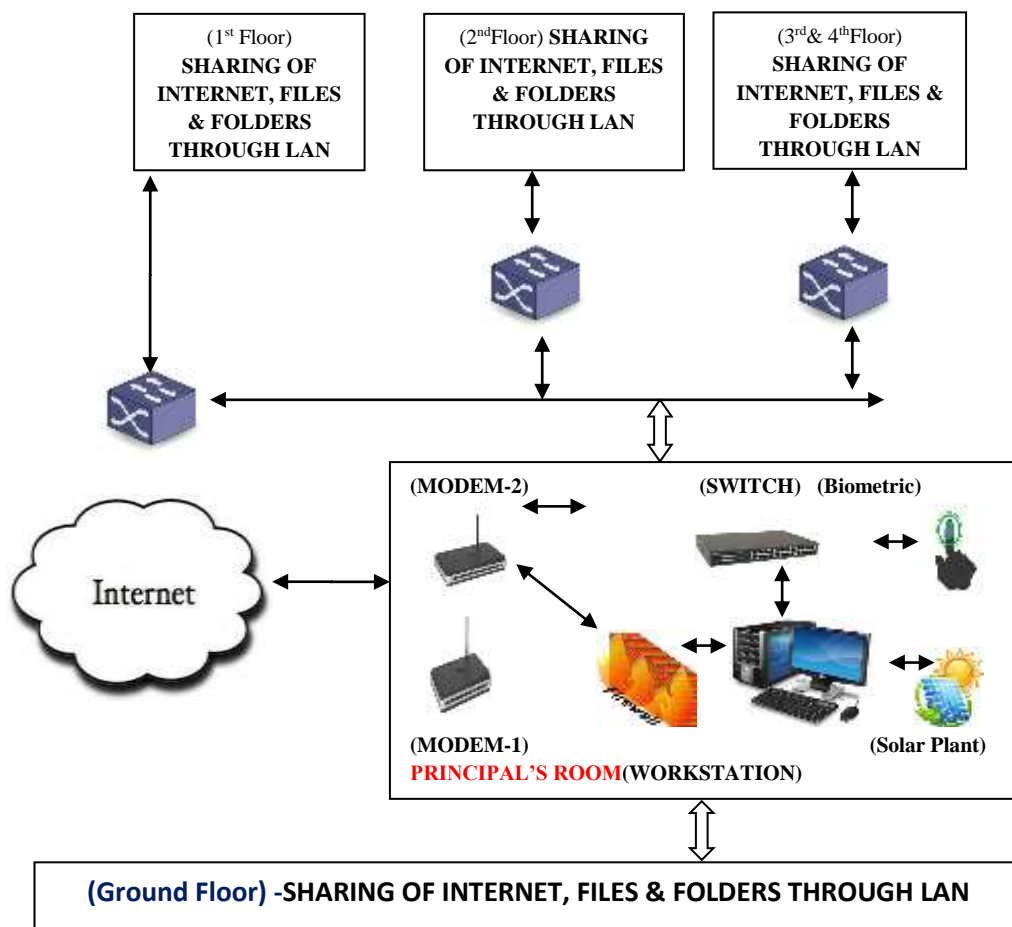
(1$^{st}$ Floor) SHARING OF INTERNET, FILES & FOLDERS THROUGH LAN

(2$^{nd}$Floor) SHARING OF INTERNET, FILES & FOLDERS THROUGH LAN

(3$^{rd}$& 4$^{th}$Floor) SHARING OF INTERNET, FILES & FOLDERS THROUGH LAN

(MODEM-2)

(SWITCH) (Biometric)

Internet

Firewall

(MODEM-1)

(Solar Plant)

PRINCIPAL'S ROOM(WORKSTATION)

(Ground Floor) -SHARING OF INTERNET, FILES & FOLDERS THROUGH LAN